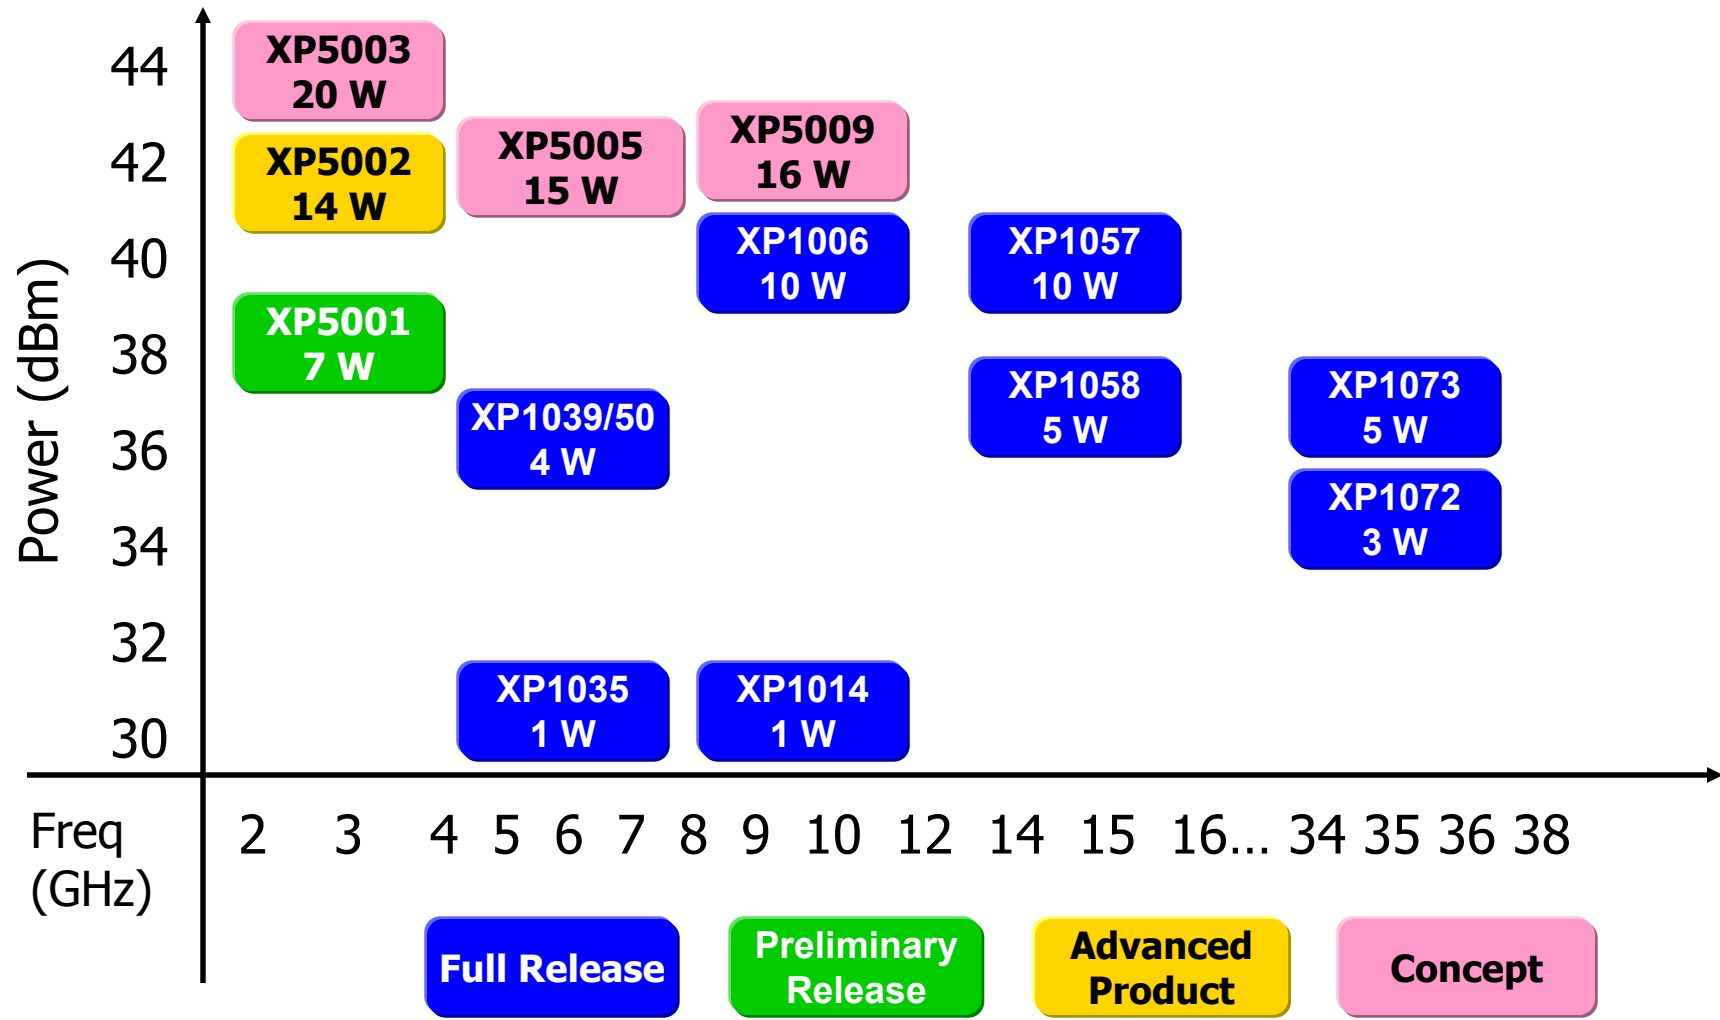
Power (dBm)

44
42
40
38
36
34
32
30

XP5003
20 W

XP5002
14 W

XP5001
7 W

XP5005
15 W

XP1039/50
4 W

XP1035
1 W

XP5009
16 W

XP1006
10 W

XP1014
1 W

XP1057
10 W

XP1058
5 W

XP1073
5 W

XP1072
3 W

Freq
(GHz)

2 3 4 5 6 7 8 9 10 12 14 15 16... 34 35 36 38

Full Release

Preliminary Release

Advanced Product

Concept